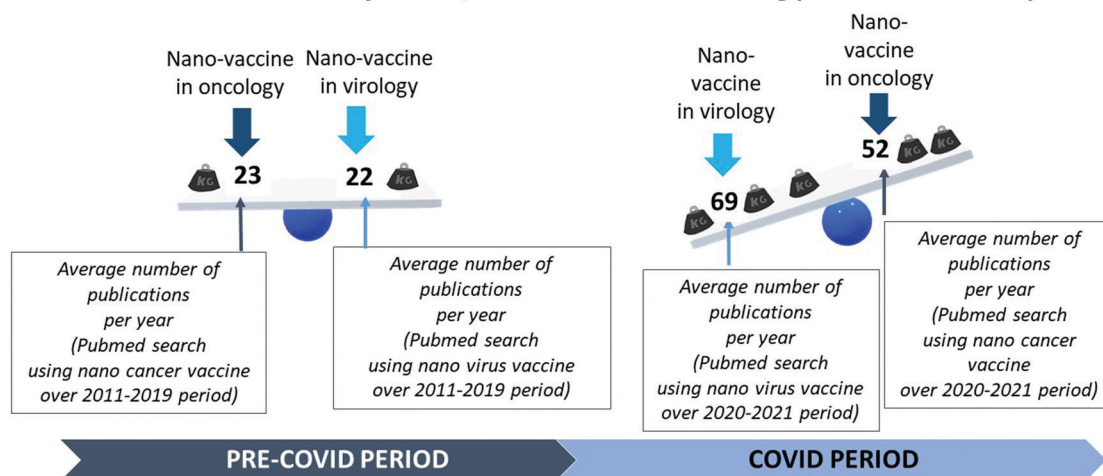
Nano-vaccine in oncology

Nano-vaccine in virology

KG 23

22 KG

Average number of publications per year (Pubmed search using nano cancer vaccine over 2011-2019 period)

Average number of publications per year (Pubmed search using nano virus vaccine over 2011-2019 period)

Nano-vaccine in virology

Nano-vaccine in oncology

KG 69 KG KG

52 KG KG

Average number of publications per year (Pubmed search using nano virus vaccine over 2020-2021 period)

Average number of publications per year (Pubmed search using nano cancer vaccine over 2020-2021 period)

PRE-COVID PERIOD

COVID PERIOD